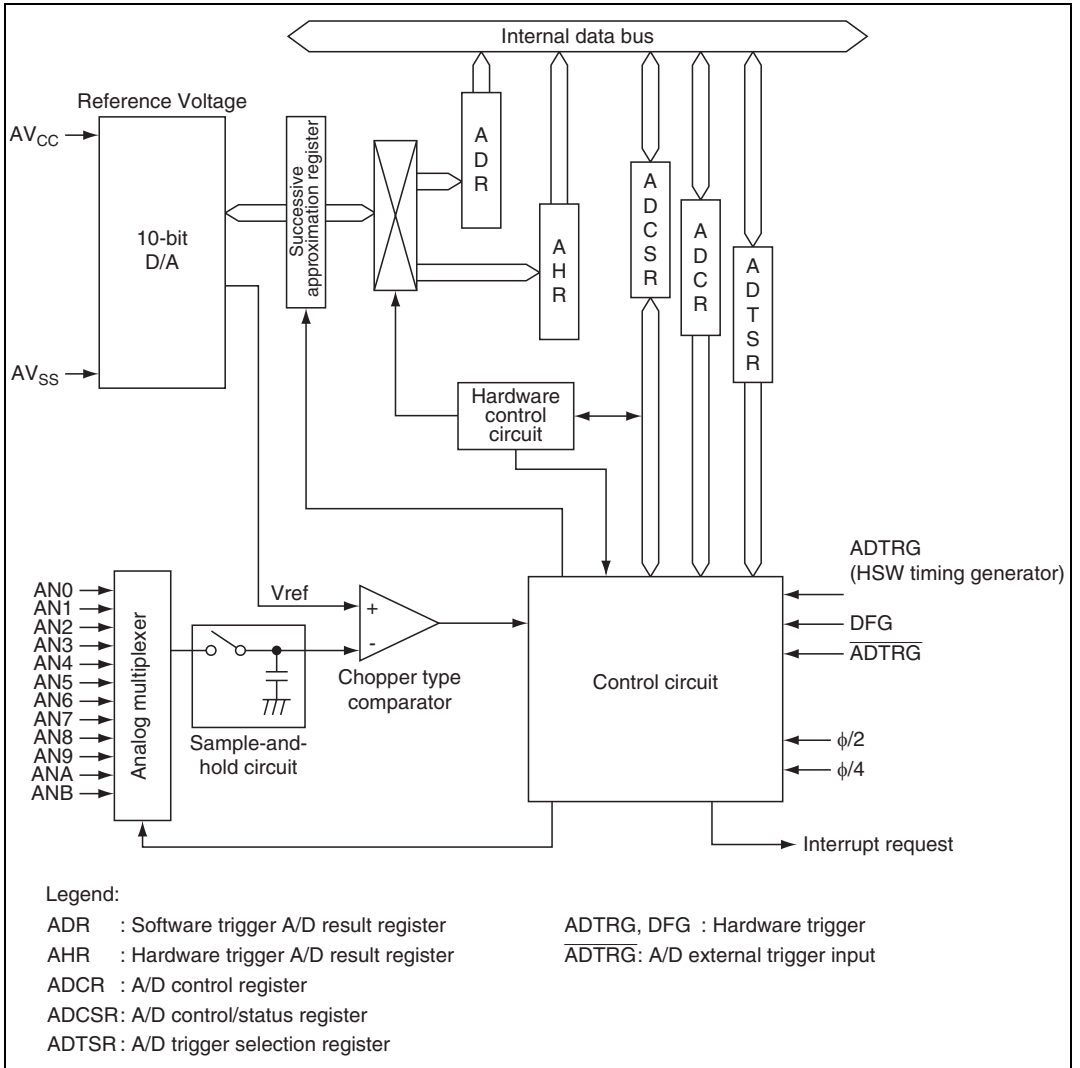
Internal data bus

Reference Voltage

$AV_{CC}$

10-bit
D/A

$AV_{SS}$

Successive approximation register

A
D
R

A
H
R

A
D
C
S
R

A
D
C
R

A
D
T
S
R

Hardware control circuit

ADTRG
(HSW timing generator)

DFG

$\overline{ADTRG}$

AN0
AN1
AN2
AN3
AN4
AN5
AN6
AN7
AN8
AN9
ANA
ANB

Analog multiplexer

Vref

+

-

Sample-and-hold circuit

Chopper type comparator

Control circuit

$\phi/2$

$\phi/4$

Interrupt request

Legend:

ADR : Software trigger A/D result register

AHR : Hardware trigger A/D result register

ADCR : A/D control register

ADCSR: A/D control/status register

ADTSR: A/D trigger selection register

ADTRG, DFG : Hardware trigger

$\overline{ADTRG}$: A/D external trigger input